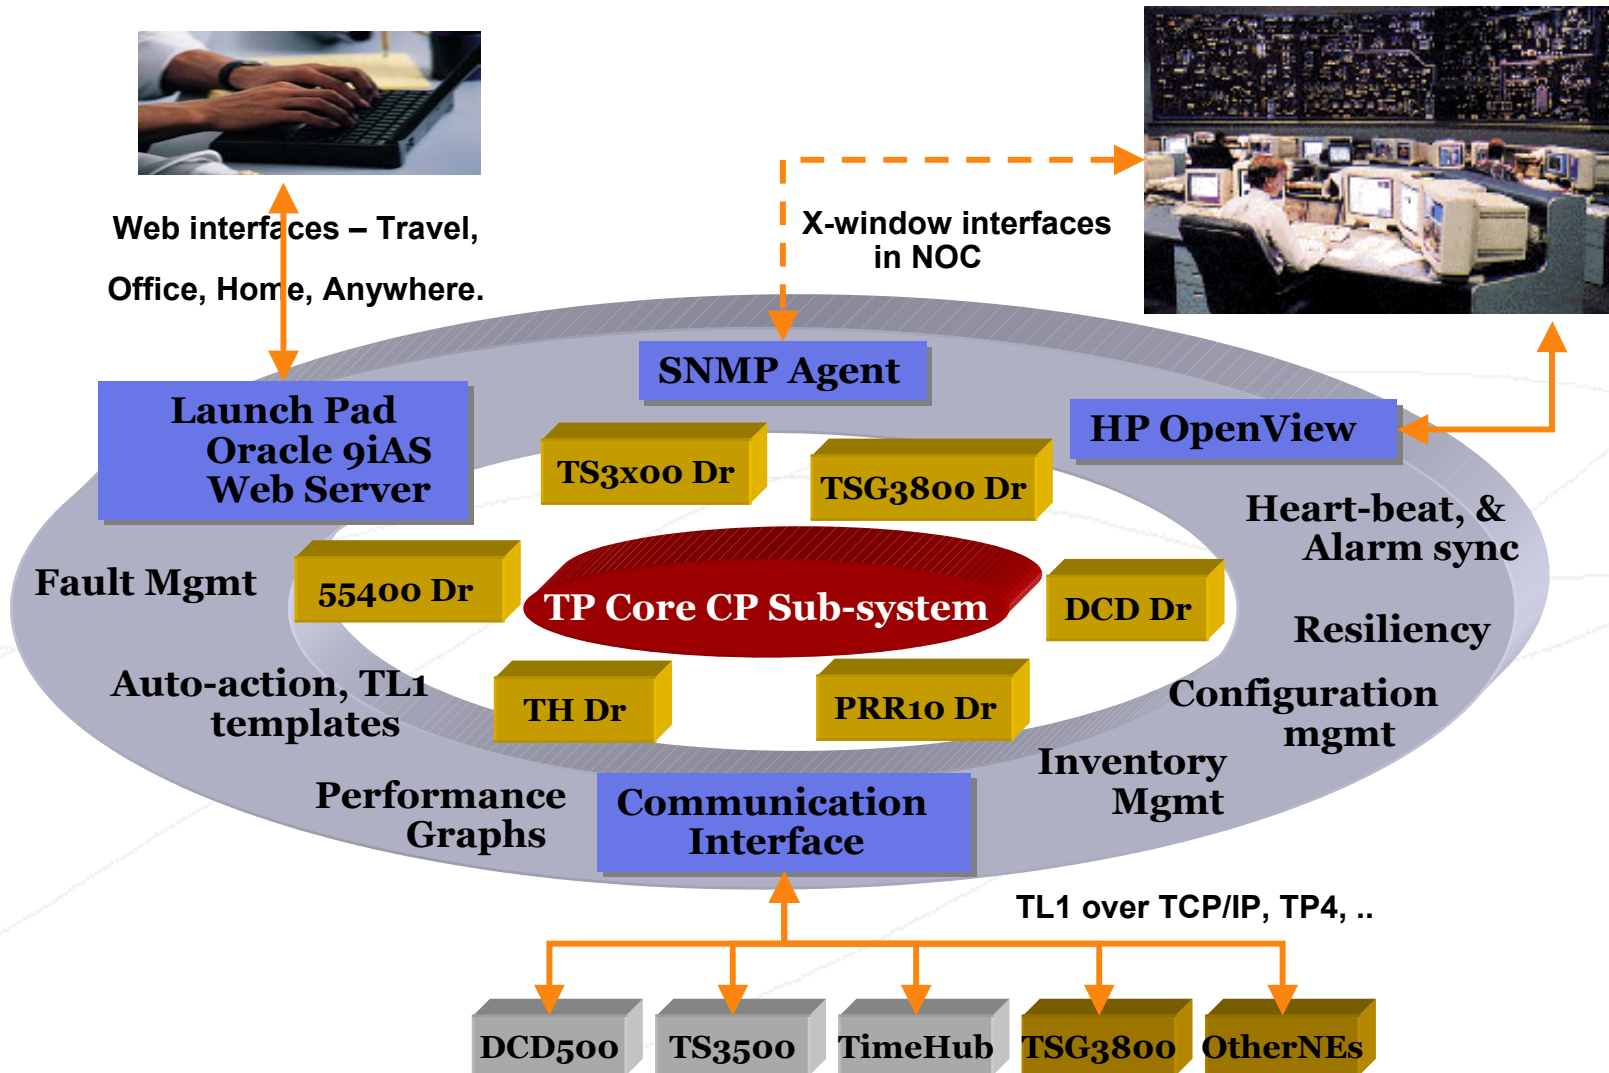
Web interfaces – Travel, Office, Home, Anywhere.

X-window interfaces in NOC

SNMP Agent

Launch Pad
Oracle 9iAS
Web Server

HP OpenView

TS3x00 Dr

TSG3800 Dr

Heart-beat, & Alarm sync

Fault Mgmt

55400 Dr

TP Core CP Sub-system

DCD Dr

Resiliency

Auto-action, TL1 templates

TH Dr

PRR10 Dr

Configuration mgmt

Inventory Mgmt

Performance Graphs

Communication Interface

TL1 over TCP/IP, TP4, ..

DCD500

TS3500

TimeHub

TSG3800

OtherNEs